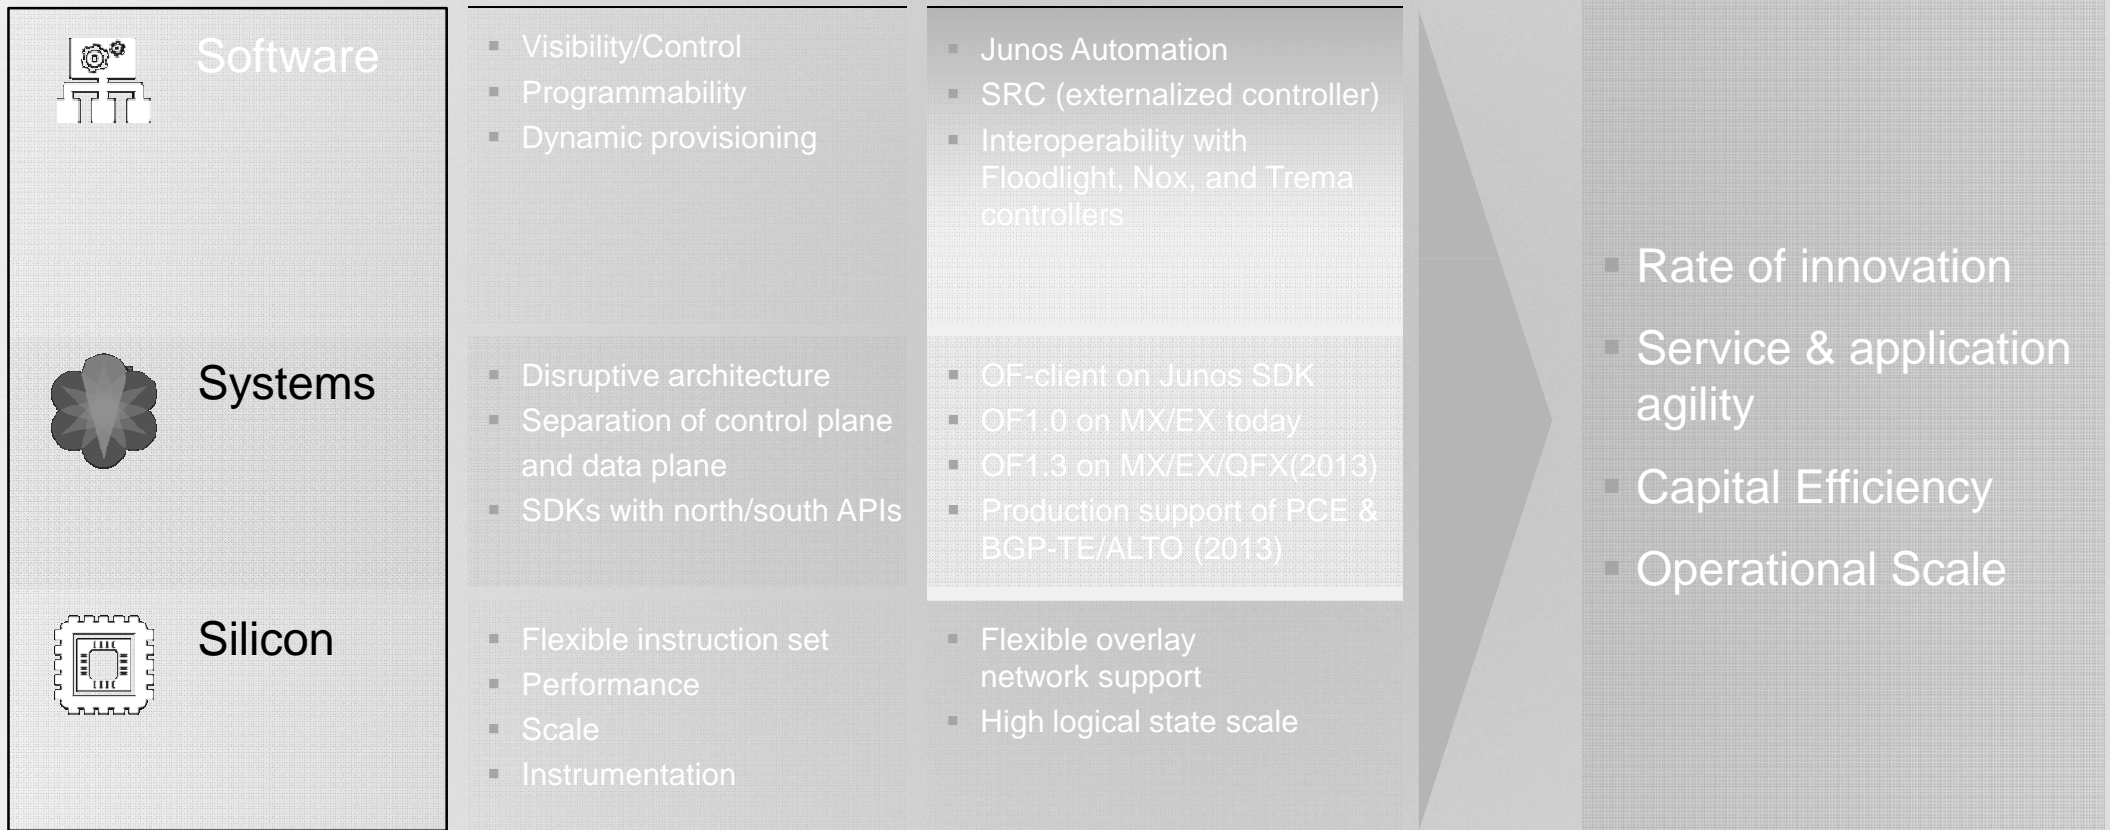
Software

Systems

Silicon

Visibility/Control
Programmability
Dynamic provisioning

Disruptive architecture
Separation of control plane and data plane
SDKs with north/south APIs

Flexible instruction set
Performance
Scale
Instrumentation

Junos Automation
SRC (externalized controller)
Interoperability with Floodlight, Nox, and Trema controllers

OF-client on Junos SDK
OF1.0 on MX/EX today
OF1.3 on MX/EX/QFX(2013)
Production support of PCE & BGP-TE/ALTO (2013)

Flexible overlay network support
High logical state scale

Rate of innovation
Service & application agility
Capital Efficiency
Operational Scale